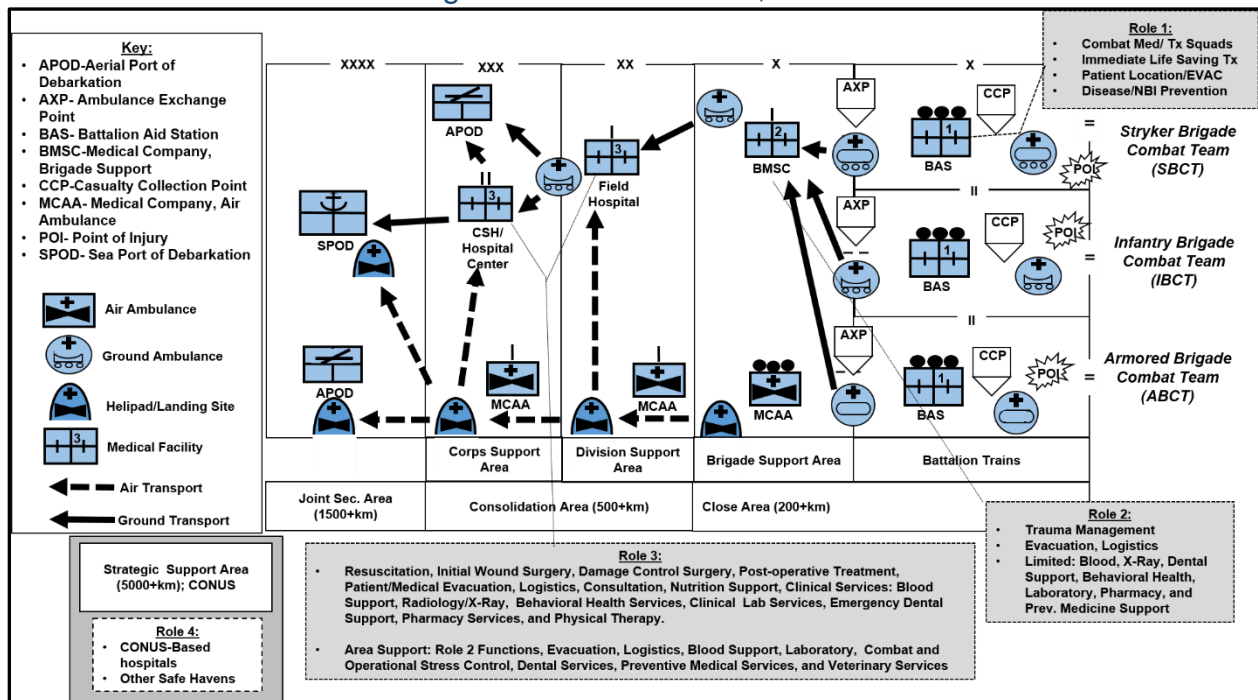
Key:
- APOD-Aerial Port of Debarkation
- AXP- Ambulance Exchange Point
- BAS- Battalion Aid Station
- BMSC-Medical Company, Brigade Support
- CCP-Casualty Collection Point
- MCAA- Medical Company, Air Ambulance
- POI- Point of Injury
- SPOD- Sea Port of Debarkation

Air Ambulance
Ground Ambulance
Helipad/Landing Site
3
Medical Facility
Air Transport
Ground Transport

XXXX
XXX
XX
X
X

APOD
II
3
CSH/ Hospital Center
SPOD
3
Field Hospital
APOD
MCAA
MCAA
2
BMSC
MCAA
AXP
AXP
AXP
CCP
CCP
CCP
1
BAS
1
BAS
1
BAS
POI
POI
POI
II
II

Role 1:
- Combat Med/ Tx Squads
- Immediate Life Saving Tx
- Patient Location/EVAC
- Disease/NBI Prevention

= Stryker Brigade Combat Team (SBCT)
= Infantry Brigade Combat Team (IBCT)
= Armored Brigade Combat Team (ABCT)

Corps Support Area
Division Support Area
Brigade Support Area
Battalion Trains

Joint Sec. Area (1500+km)
Consolidation Area (500+km)
Close Area (200+km)

Role 2:
- Trauma Management
- Evacuation, Logistics
- Limited: Blood, X-Ray, Dental Support, Behavioral Health, Laboratory, Pharmacy, and Prev. Medicine Support

Strategic Support Area (5000+km); CONUS

Role 4:
- CONUS-Based hospitals
- Other Safe Havens

Role 3:
- Resuscitation, Initial Wound Surgery, Damage Control Surgery, Post-operative Treatment, Patient/Medical Evacuation, Logistics, Consultation, Nutrition Support, Clinical Services: Blood Support, Radiology/X-Ray, Behavioral Health Services, Clinical Lab Services, Emergency Dental Support, Pharmacy Services, and Physical Therapy.
- Area Support: Role 2 Functions, Evacuation, Logistics, Blood Support, Laboratory, Combat and Operational Stress Control, Dental Services, Preventive Medical Services, and Veterinary Services